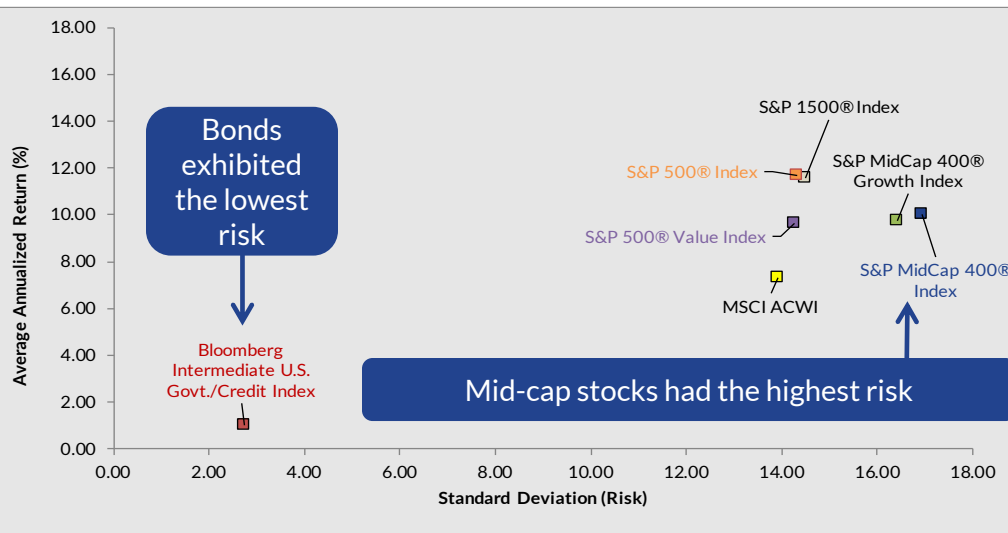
18.00
16.00
14.00
12.00
10.00
8.00
6.00
4.00
2.00
0.00

Average Annualized Return (%)

Bonds exhibited the lowest risk

Bloomberg Intermediate U.S. Govt./Credit Index

S&P 1500® Index

S&P 500® Index

S&P MidCap 400® Growth Index

S&P 500® Value Index

S&P MidCap 400® Index

MSCI ACWI

Mid-cap stocks had the highest risk

0.00 2.00 4.00 6.00 8.00 10.00 12.00 14.00 16.00 18.00

Standard Deviation (Risk)